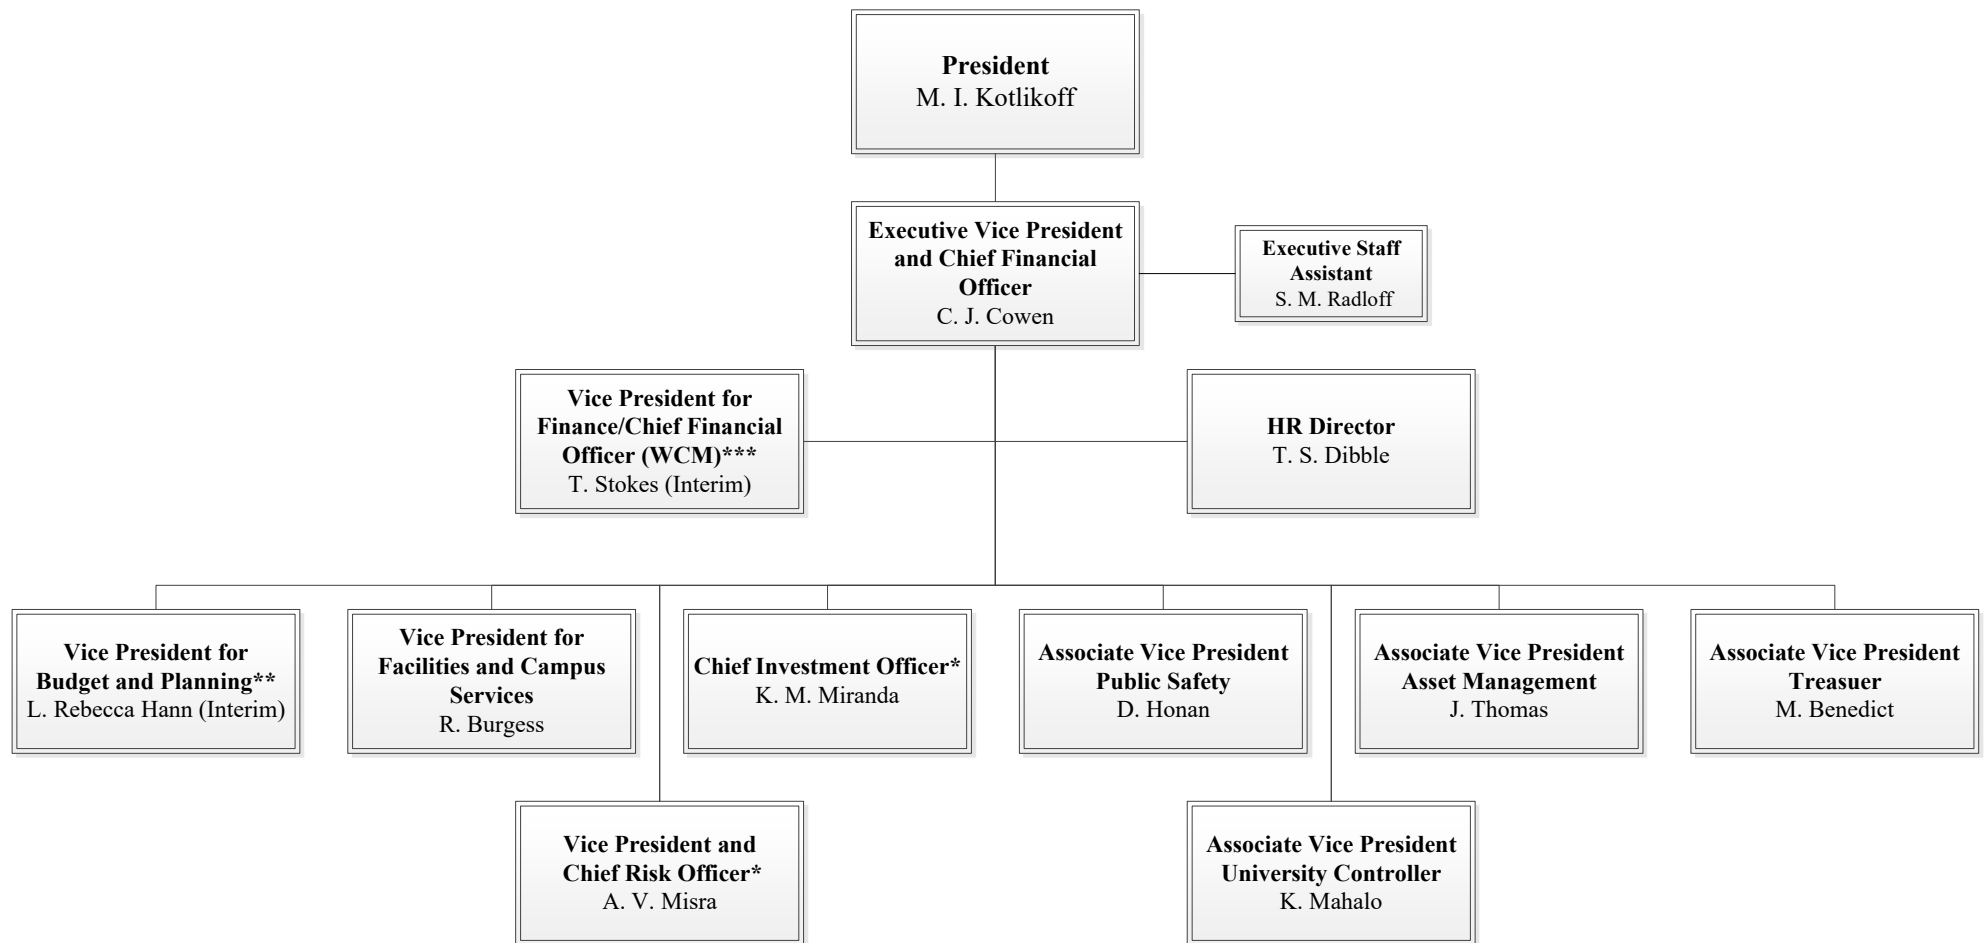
**President**
M. I. Kotlikoff

**Executive Vice President and Chief Financial Officer**
C. J. Cowen

**Executive Staff Assistant**
S. M. Radloff

**Vice President for Finance/Chief Financial Officer (WCM)*****
T. Stokes (Interim)

**HR Director**
T. S. Dibble

**Vice President for Budget and Planning****
L. Rebecca Hann (Interim)

**Vice President for Facilities and Campus Services**
R. Burgess

**Chief Investment Officer***
K. M. Miranda

**Associate Vice President Public Safety**
D. Honan

**Associate Vice President Asset Management**
J. Thomas

**Associate Vice President Treasuer**
M. Benedict

**Vice President and Chief Risk Officer***
A. V. Misra

**Associate Vice President University Controller**
K. Mahalo